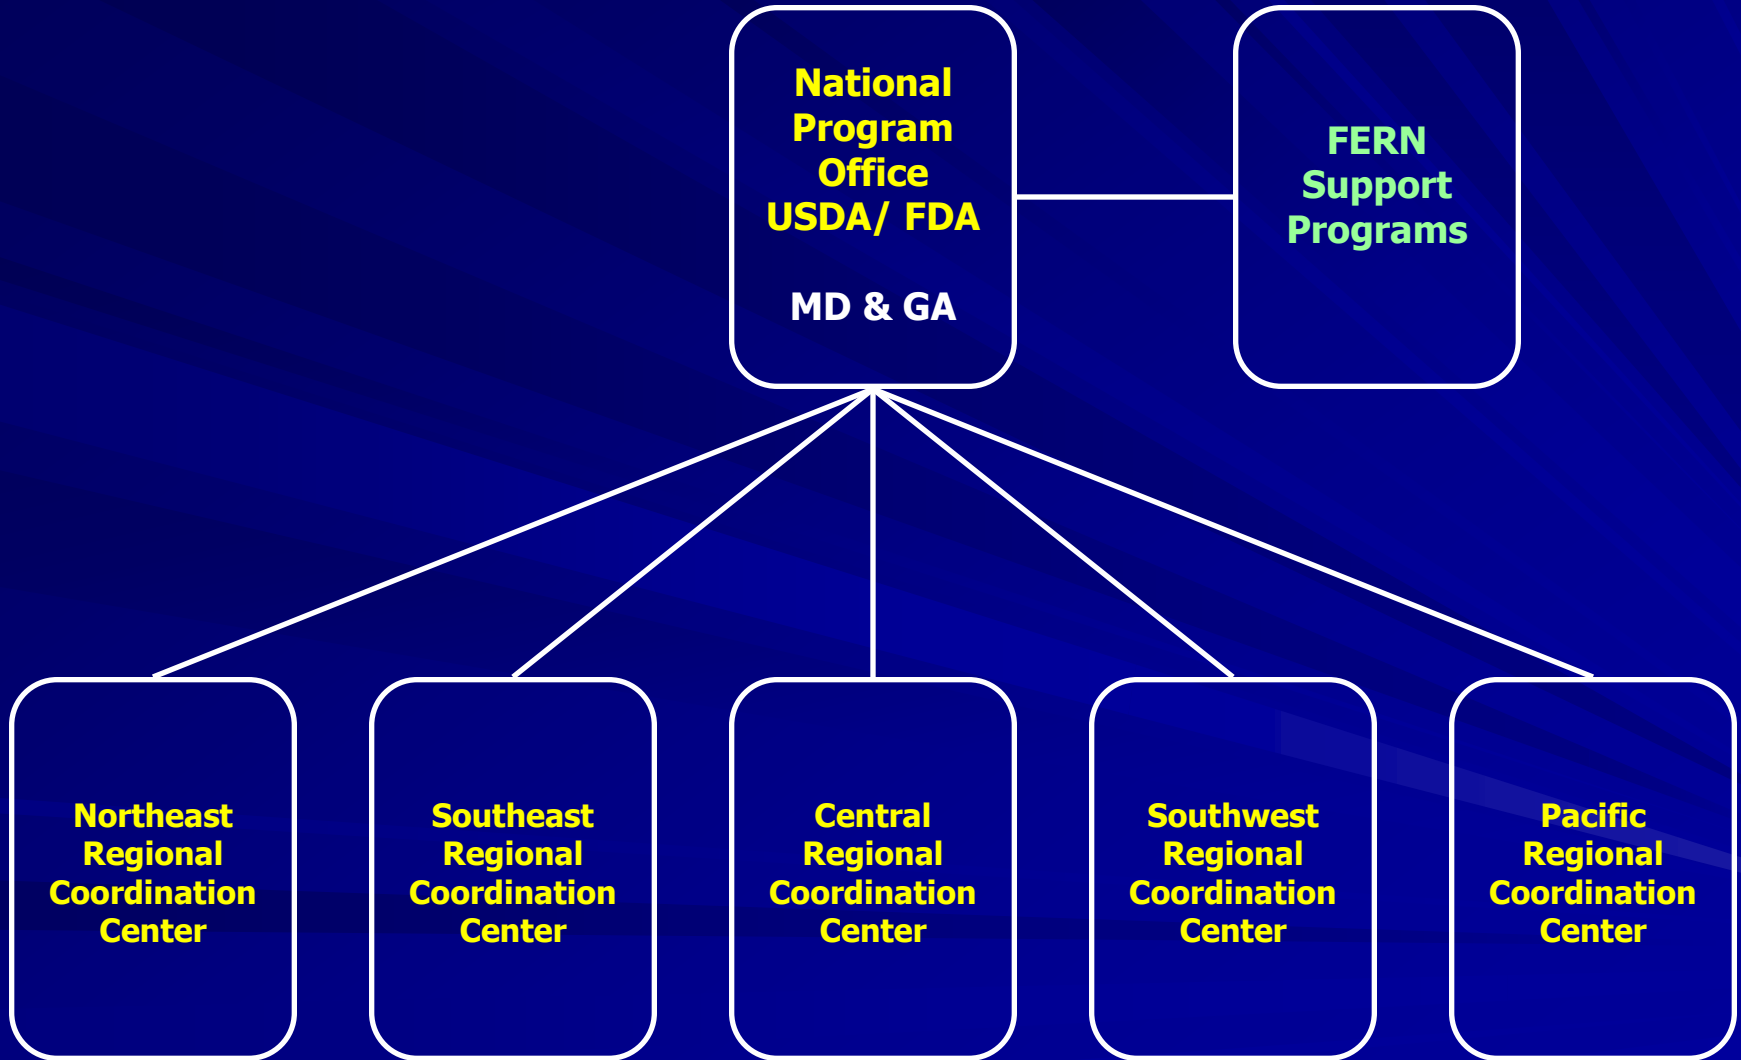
National Program Office USDA/ FDA

MD & GA

FERN Support Programs

Northeast Regional Coordination Center

Southeast Regional Coordination Center

Central Regional Coordination Center

Southwest Regional Coordination Center

Pacific Regional Coordination Center